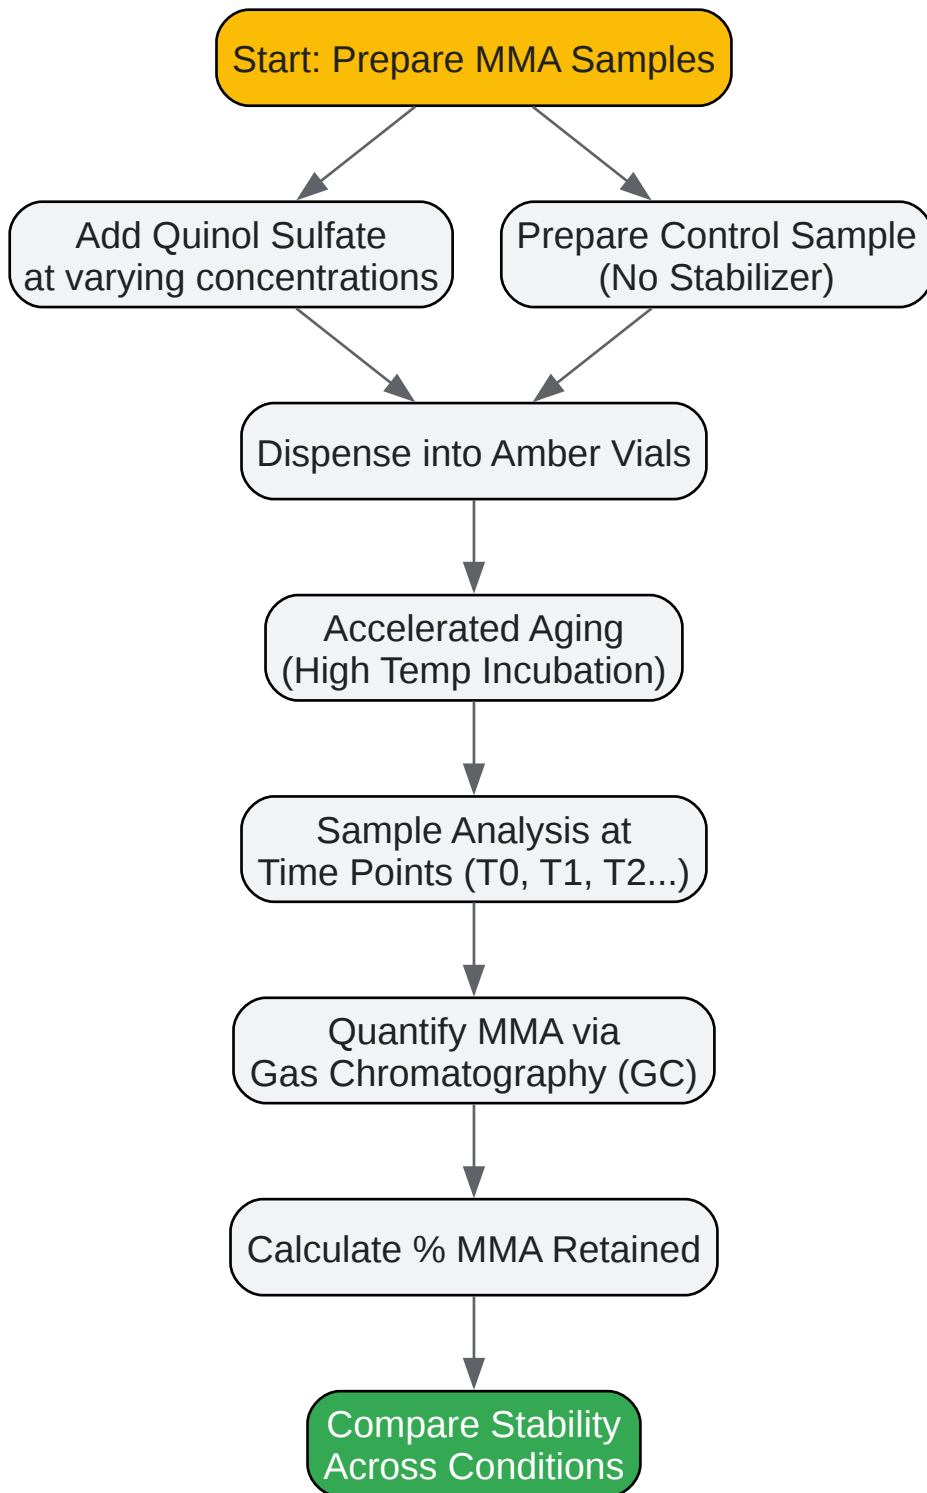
Start: Prepare MMA Samples

Add Quinol Sulfate at varying concentrations

Prepare Control Sample (No Stabilizer)

Dispense into Amber Vials

Accelerated Aging (High Temp Incubation)

Sample Analysis at Time Points (T0, T1, T2...)

Quantify MMA via Gas Chromatography (GC)

Calculate % MMA Retained

Compare Stability Across Conditions